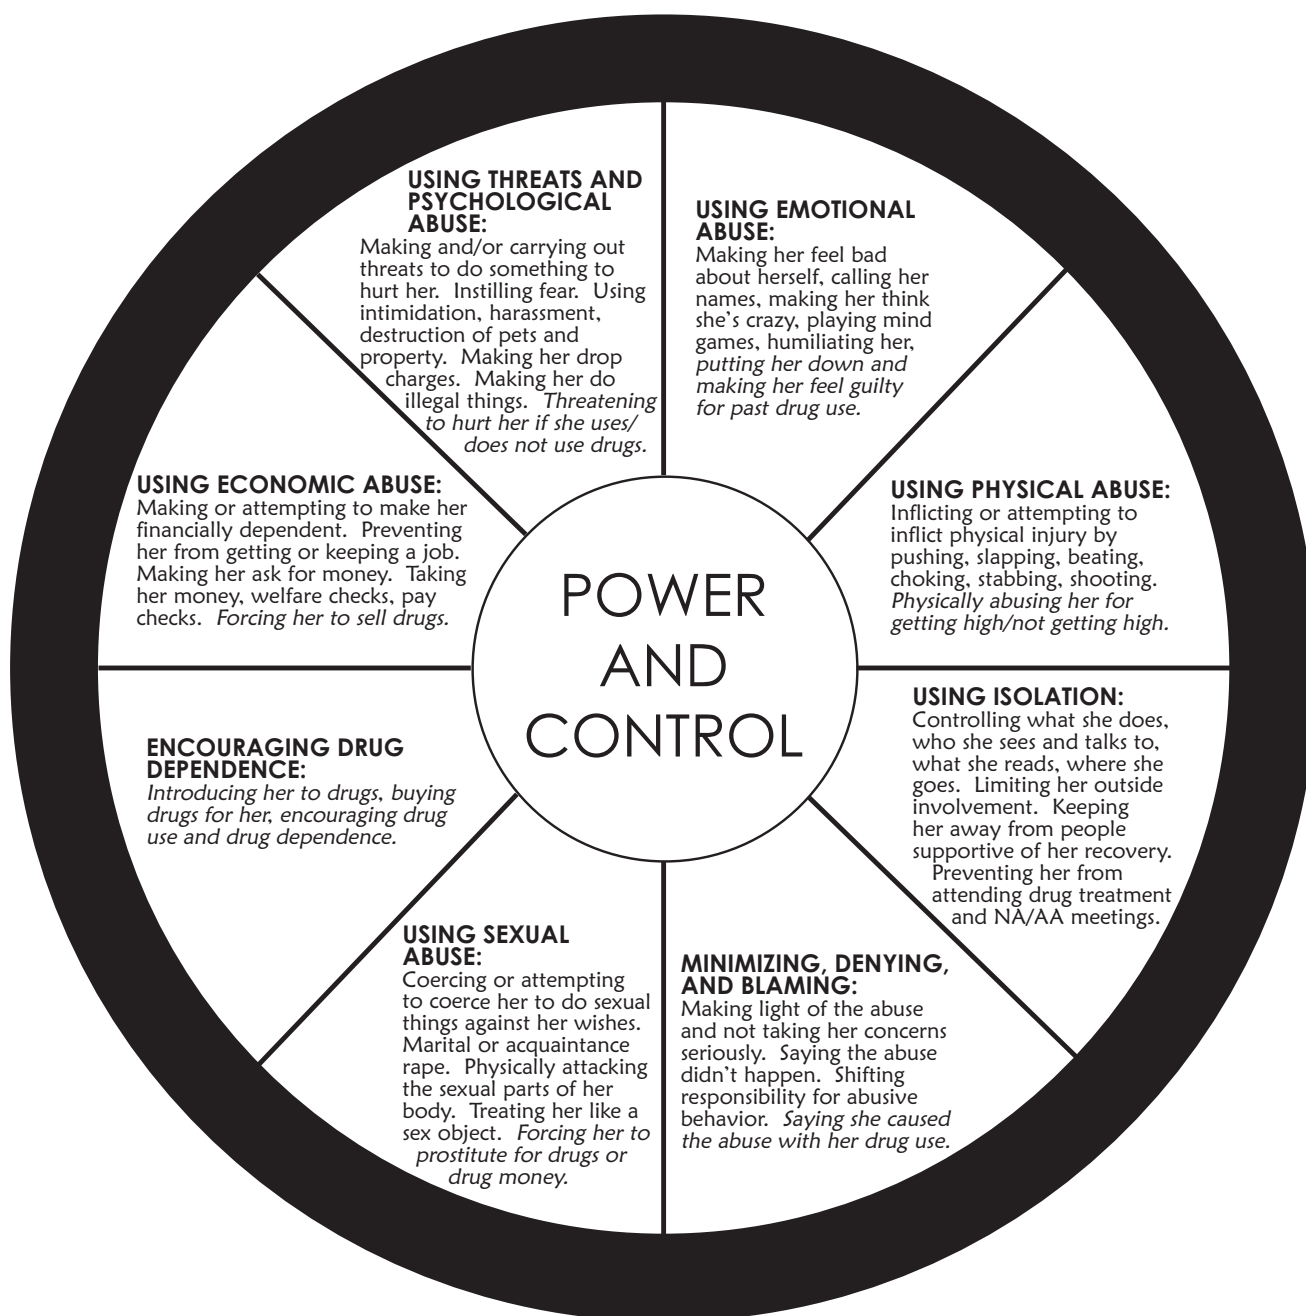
USING THREATS AND PSYCHOLOGICAL ABUSE:
Making and/or carrying out threats to do something to hurt her. Instilling fear. Using intimidation, harassment, destruction of pets and property. Making her drop charges. Making her do illegal things. *Threatening to hurt her if she uses/ does not use drugs.*

USING EMOTIONAL ABUSE:
Making her feel bad about herself, calling her names, making her think she's crazy, playing mind games, humiliating her, *putting her down and making her feel guilty for past drug use.*

USING ECONOMIC ABUSE:
Making or attempting to make her financially dependent. Preventing her from getting or keeping a job. Making her ask for money. Taking her money, welfare checks, pay checks. *Forcing her to sell drugs.*

USING PHYSICAL ABUSE:
Inflicting or attempting to inflict physical injury by pushing, slapping, beating, choking, stabbing, shooting. *Physically abusing her for getting high/not getting high.*

POWER AND CONTROL

ENCOURAGING DRUG DEPENDENCE:
*Introducing her to drugs, buying drugs for her, encouraging drug use and drug dependence.*

USING ISOLATION:
Controlling what she does, who she sees and talks to, what she reads, where she goes. Limiting her outside involvement. Keeping her away from people supportive of her recovery. Preventing her from attending drug treatment and NA/AA meetings.

USING SEXUAL ABUSE:
Coercing or attempting to coerce her to do sexual things against her wishes. Marital or acquaintance rape. Physically attacking the sexual parts of her body. Treating her like a sex object. *Forcing her to prostitute for drugs or drug money.*

MINIMIZING, DENYING, AND BLAMING:
Making light of the abuse and not taking her concerns seriously. Saying the abuse didn't happen. Shifting responsibility for abusive behavior. *Saying she caused the abuse with her drug use.*